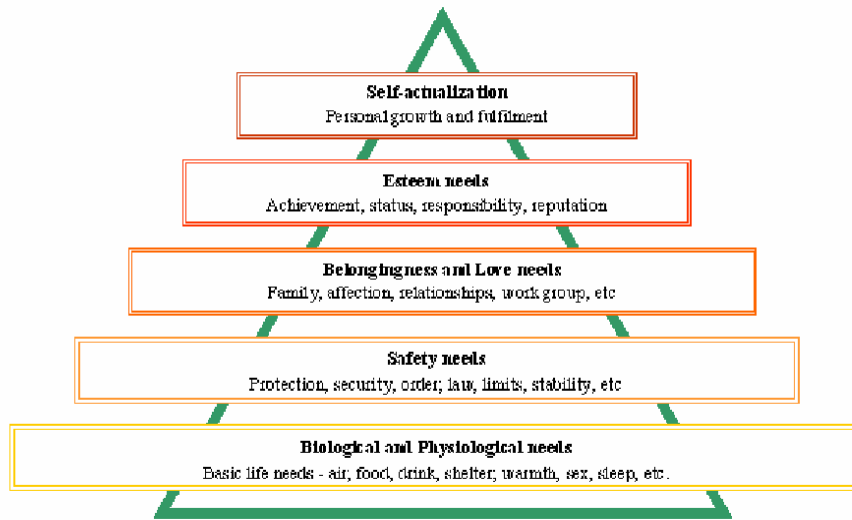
Self-actualization
Personal growth and fulfilment

Esteem needs
Achievement, status, responsibility, reputation

Belongingness and Love needs
Family, affection, relationships, work group, etc

Safety needs
Protection, security, order, law, limits, stability, etc

Biological and Physiological needs
Basic life needs - air, food, drink, shelter, warmth, sex, sleep, etc.